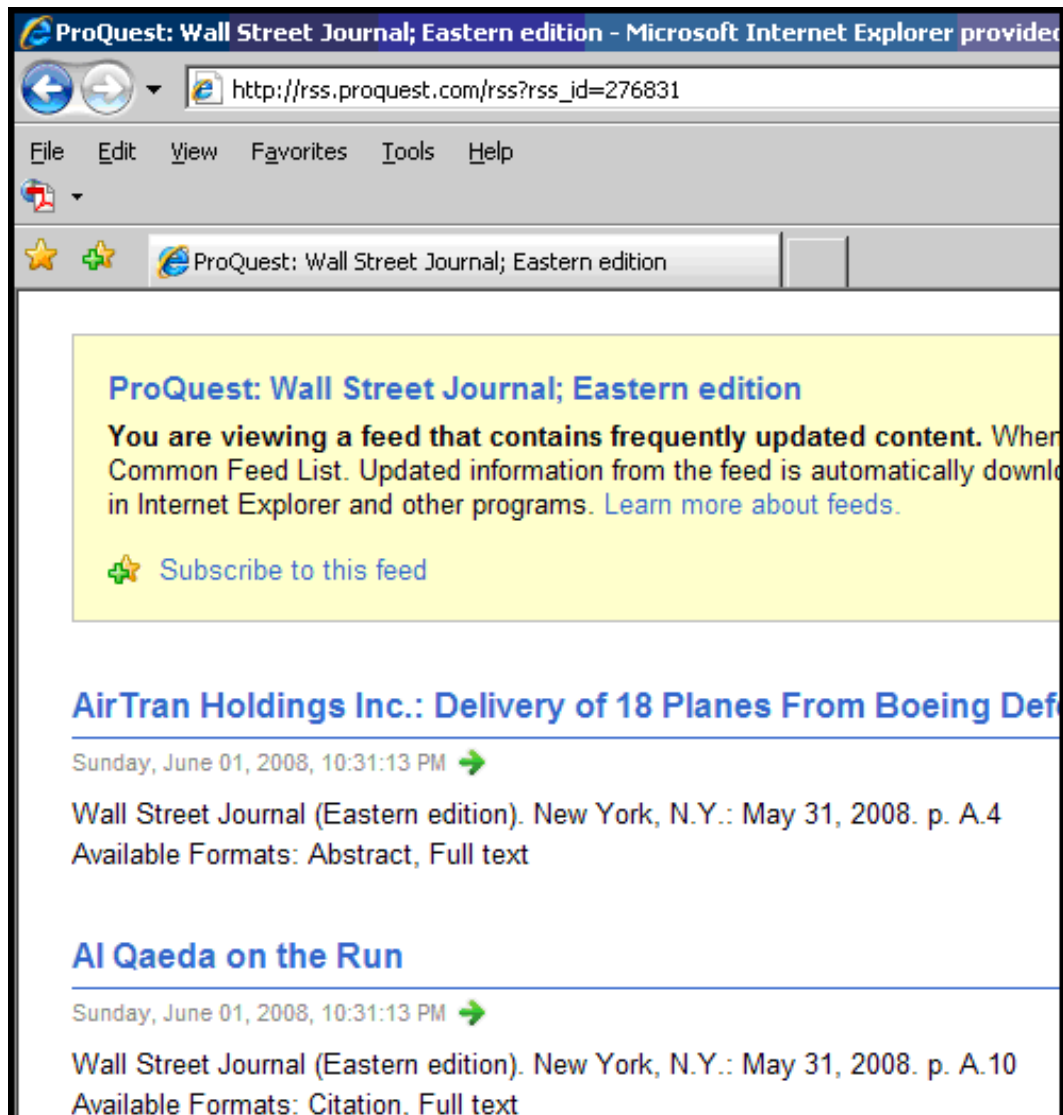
ProQuest: Wall Street Journal; Eastern edition - Microsoft Internet Explorer provide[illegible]

http://rss.proquest.com/rss?rss_id=276831

File Edit View Favorites Tools Help

ProQuest: Wall Street Journal; Eastern edition

ProQuest: Wall Street Journal; Eastern edition

**You are viewing a feed that contains frequently updated content.** When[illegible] Common Feed List. Updated information from the feed is automatically downlo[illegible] in Internet Explorer and other programs. Learn more about feeds.

Subscribe to this feed

AirTran Holdings Inc.: Delivery of 18 Planes From Boeing Def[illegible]

Sunday, June 01, 2008, 10:31:13 PM

Wall Street Journal (Eastern edition). New York, N.Y.: May 31, 2008. p. A.4
Available Formats: Abstract, Full text

Al Qaeda on the Run

Sunday, June 01, 2008, 10:31:13 PM

Wall Street Journal (Eastern edition). New York, N.Y.: May 31, 2008. p. A.10
Available Formats: Citation, Full text